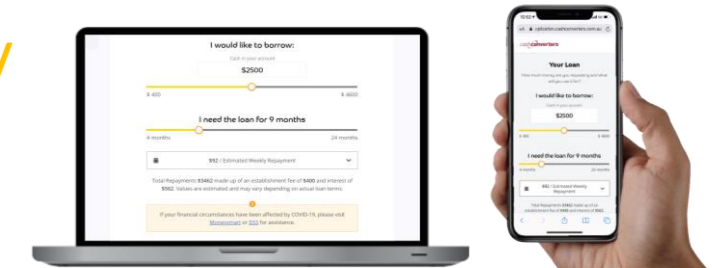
I would like to borrow:

Cash in your account

$2500

$ 400

$ 4600

I need the loan for 9 months

4 months

24 months

$92 / Estimated Weekly Repayment

Total Repayments: $3462 made up of an establishment fee of $400 and interest of $562. Values are estimated and may vary depending on actual loan terms.

If your financial circumstances have been affected by COVID-19, please visit Moneysmart or SDS for assistance.

10:02

apply.cashconverters.com.au

cash converters

Your Loan

How much money are you requesting and what will you use it for?

I would like to borrow:

Cash in your account

$2500

$ 400

$ 4600

I need the loan for 9 months

4 months

24 months

$92 / Estimated Weekly Repayment

Total Repayments: $3462 made up of an establishment fee of $400 and interest of $562.